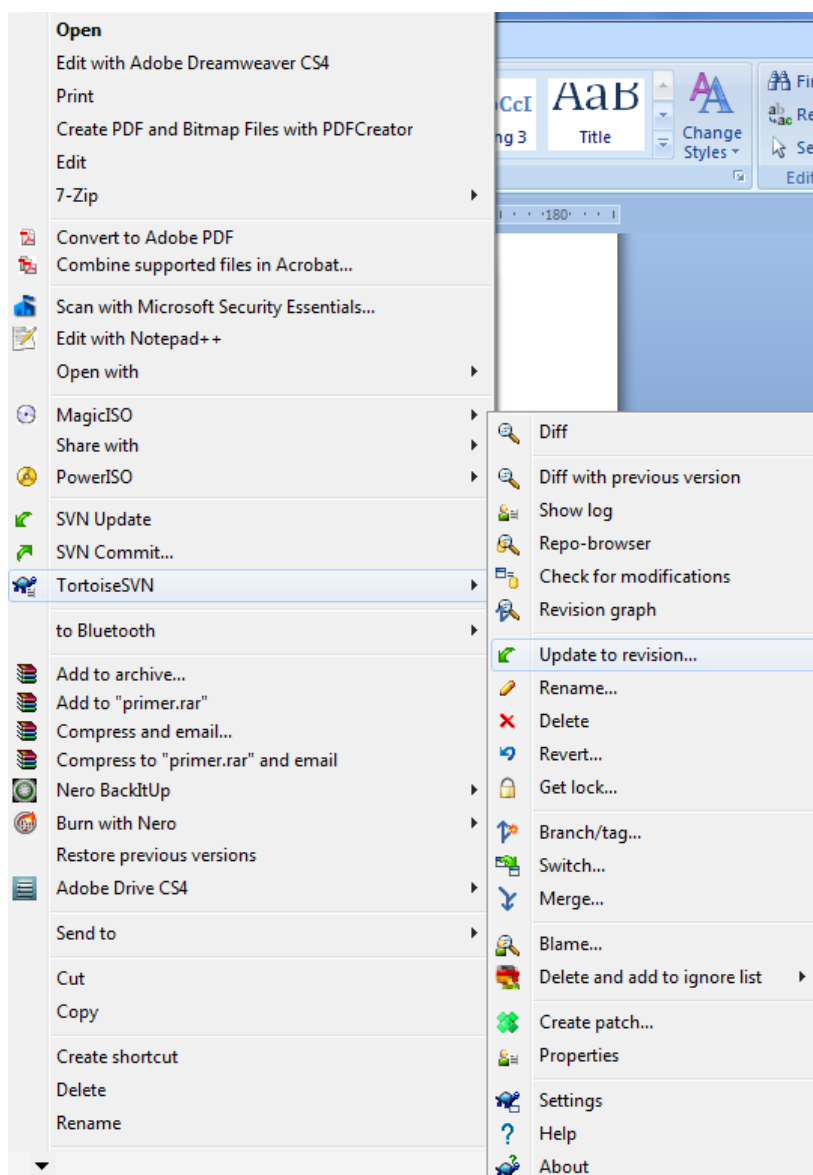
Open
Edit with Adobe Dreamweaver CS4
Print
Create PDF and Bitmap Files with PDFCreator
Edit
7-Zip
Convert to Adobe PDF
Combine supported files in Acrobat...
Scan with Microsoft Security Essentials...
Edit with Notepad++
Open with
MagicISO
Share with
PowerISO
SVN Update
SVN Commit...
TortoiseSVN
to Bluetooth
Add to archive...
Add to "primer.rar"
Compress and email...
Compress to "primer.rar" and email
Nero BackItUp
Burn with Nero
Restore previous versions
Adobe Drive CS4
Send to
Cut
Copy
Create shortcut
Delete
Rename

oCcI
ng 3
AaB
Title
Change Styles
Fi
Re
Se
Edi
180

Diff
Diff with previous version
Show log
Repo-browser
Check for modifications
Revision graph
Update to revision...
Rename...
Delete
Revert...
Get lock...
Branch/tag...
Switch...
Merge...
Blame...
Delete and add to ignore list
Create patch...
Properties
Settings
Help
About